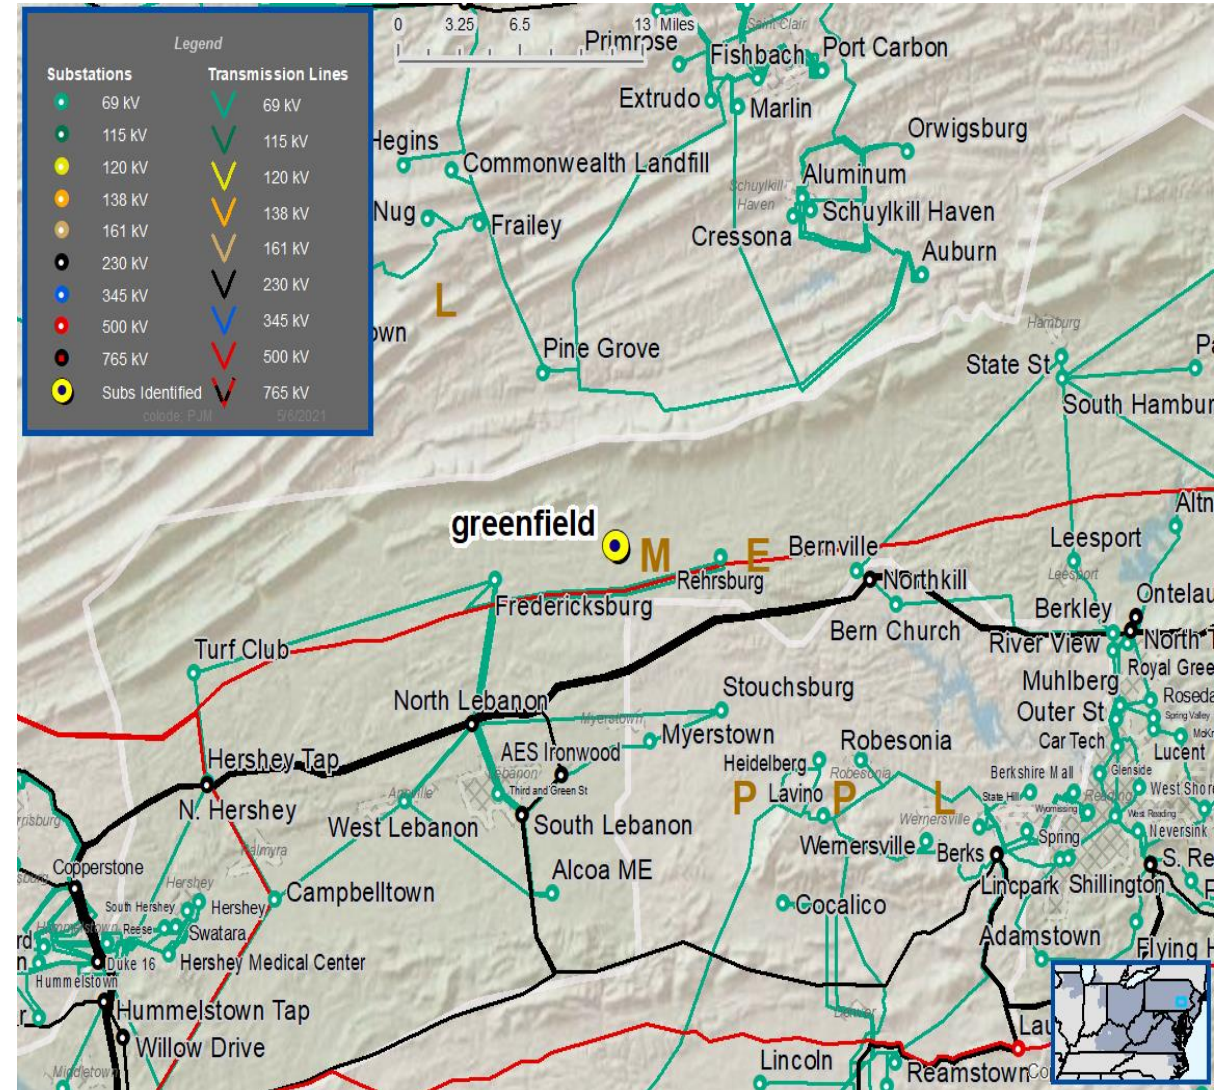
Legend

Substations
69 kV
115 kV
120 kV
138 kV
161 kV
230 kV
345 kV
500 kV
765 kV
Subs Identified

Transmission Lines
69 kV
115 kV
120 kV
138 kV
161 kV
230 kV
345 kV
500 kV
765 kV

colode: PJM 5/6/2021

0 3.25 6.5 13 Miles

Primrose
Saint Clair
Fishbach
Port Carbon
Extrudo
Marlin
Hegins
Commonwealth Landfill
Orwigsburg
Aluminum
Schuylkill Haven
Schuylkill Haven
Nug
Frailey
Cressona
Auburn
L
own
Hamburg
Pine Grove
State St
Pa
South Hambur
Altn
greenfield
M
E
Bernville
Leesport
Rehrsburg
Northkill
Leesport
Ontelau
Fredericksburg
Berkley
Turf Club
Bern Church
River View
North
Royal Gree
Muhlberg
Roseda
North Lebanon
Stouchsburg
Outer St
Spring Valley
Myerstown
Myerstown
Car Tech
Hershey Tap
AES Ironwood
Robesonia
Lucent
Lebanon
Heidelberg
Robesonia
Berkshire Mall
Glenside
Third and Green St
P
Lavino
P
L
State Hill
Reading
West Shor
N. Hershey
Annville
Wernersville
Wyomissing
West Reading
Neversink
rrisburg
West Lebanon
South Lebanon
Spring
Wernersville
Berks
Palmyra
S. Re
Copperstone
Alcoa ME
Lincpark
Shillington
Hershey
Campbelltown
South Hershey
Hershey
Hummelstown
Reese
Swatara
Cocalico
Adamstown
Flying H
rd
Duke 16
Hershey Medical Center
n
Hummelstown
Hummelstown Tap
Denver
Lau
Willow Drive
Middletown
Lincoln
Reamstown
Co